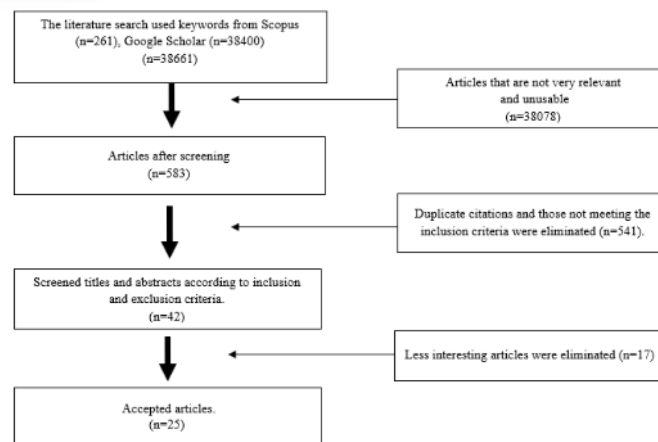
The literature search used keywords from Scopus (n=261), Google Scholar (n=38400) (n=38661)

Articles that are not very relevant and unusable (n=38078)

Articles after screening (n=583)

Duplicate citations and those not meeting the inclusion criteria were eliminated (n=541).

Screened titles and abstracts according to inclusion and exclusion criteria. (n=42)

Less interesting articles were eliminated (n=17)

Accepted articles. (n=25)